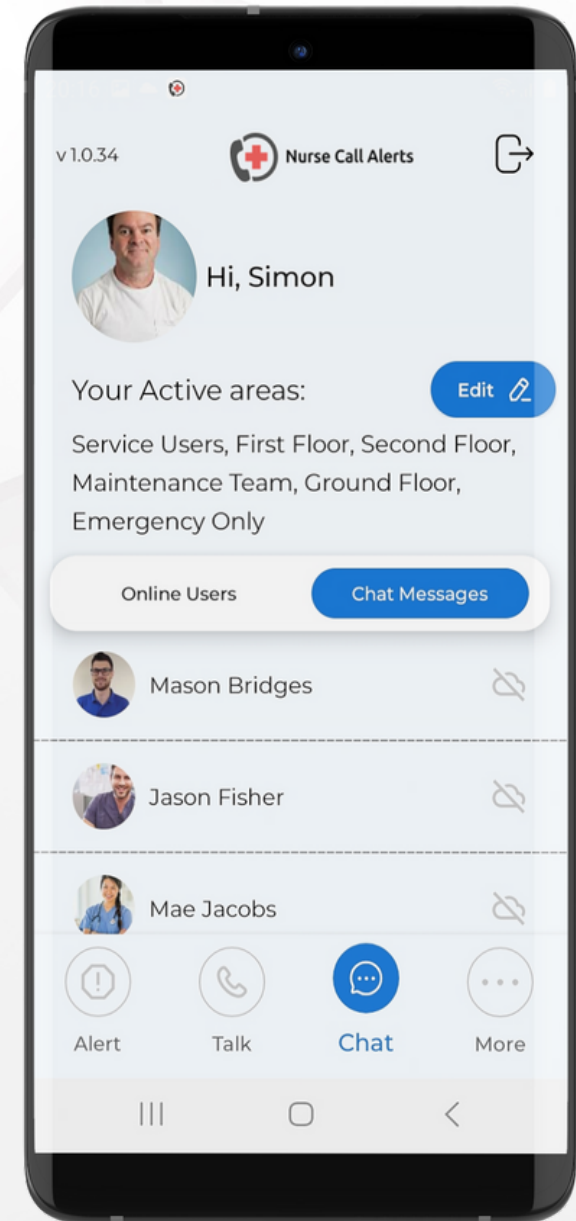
v 1.0.34

Nurse Call Alerts

Hi, Simon

Your Active areas:

Edit

Service Users, First Floor, Second Floor, Maintenance Team, Ground Floor, Emergency Only

Online Users

Chat Messages

Mason Bridges

Jason Fisher

Mae Jacobs

Alert

Talk

Chat

More